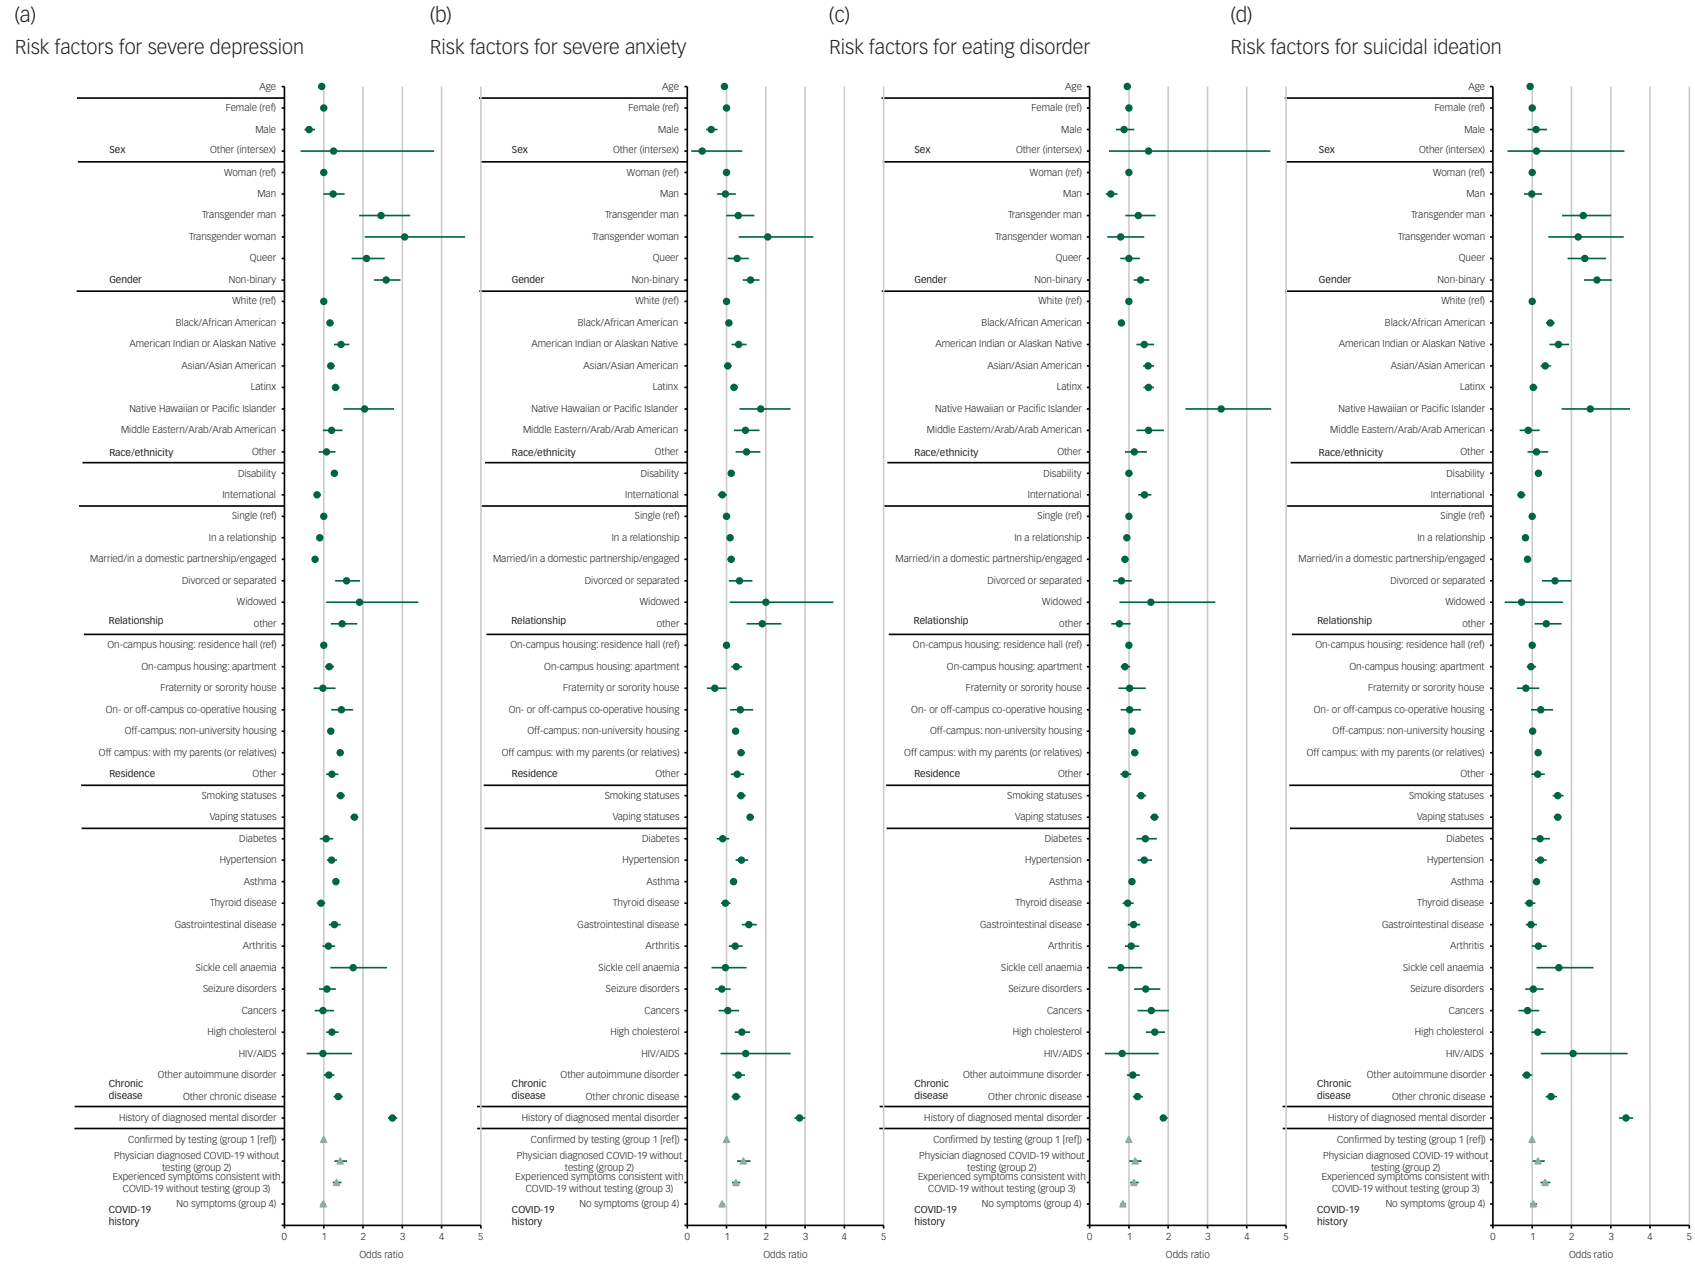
(a)
Risk factors for severe depression

Age
Female (ref)
Male
Sex Other (intersex)
Woman (ref)
Man
Transgender man
Transgender woman
Queer
Gender Non-binary
White (ref)
Black/African American
American Indian or Alaskan Native
Asian/Asian American
Latinx
Native Hawaiian or Pacific Islander
Middle Eastern/Arab/Arab American
Race/ethnicity Other
Disability
International
Single (ref)
In a relationship
Married/in a domestic partnership/engaged
Divorced or separated
Widowed
Relationship other
On-campus housing: residence hall (ref)
On-campus housing: apartment
Fraternity or sorority house
On- or off-campus co-operative housing
Off-campus: non-university housing
Off campus: with my parents (or relatives)
Residence Other
Smoking statuses
Vaping statuses
Diabetes
Hypertension
Asthma
Thyroid disease
Gastrointestinal disease
Arthritis
Sickle cell anaemia
Seizure disorders
Cancers
High cholesterol
HIV/AIDS
Other autoimmune disorder
Chronic disease Other chronic disease
History of diagnosed mental disorder
Confirmed by testing (group 1 [ref])
Physician diagnosed COVID-19 without testing (group 2)
Experienced symptoms consistent with COVID-19 without testing (group 3)
No symptoms (group 4)
COVID-19 history
0 1 2 3 4 5
Odds ratio

(b)
Risk factors for severe anxiety

Age
Female (ref)
Male
Sex Other (intersex)
Woman (ref)
Man
Transgender man
Transgender woman
Queer
Gender Non-binary
White (ref)
Black/African American
American Indian or Alaskan Native
Asian/Asian American
Latinx
Native Hawaiian or Pacific Islander
Middle Eastern/Arab/Arab American
Race/ethnicity Other
Disability
International
Single (ref)
In a relationship
Married/in a domestic partnership/engaged
Divorced or separated
Widowed
Relationship other
On-campus housing: residence hall (ref)
On-campus housing: apartment
Fraternity or sorority house
On- or off-campus co-operative housing
Off-campus: non-university housing
Off campus: with my parents (or relatives)
Residence Other
Smoking statuses
Vaping statuses
Diabetes
Hypertension
Asthma
Thyroid disease
Gastrointestinal disease
Arthritis
Sickle cell anaemia
Seizure disorders
Cancers
High cholesterol
HIV/AIDS
Other autoimmune disorder
Chronic disease Other chronic disease
History of diagnosed mental disorder
Confirmed by testing (group 1 [ref])
Physician diagnosed COVID-19 without testing (group 2)
Experienced symptoms consistent with COVID-19 without testing (group 3)
No symptoms (group 4)
COVID-19 history
0 1 2 3 4 5
Odds ratio

(c)
Risk factors for eating disorder

Age
Female (ref)
Male
Sex Other (intersex)
Woman (ref)
Man
Transgender man
Transgender woman
Queer
Gender Non-binary
White (ref)
Black/African American
American Indian or Alaskan Native
Asian/Asian American
Latinx
Native Hawaiian or Pacific Islander
Middle Eastern/Arab/Arab American
Race/ethnicity Other
Disability
International
Single (ref)
In a relationship
Married/in a domestic partnership/engaged
Divorced or separated
Widowed
Relationship other
On-campus housing: residence hall (ref)
On-campus housing: apartment
Fraternity or sorority house
On- or off-campus co-operative housing
Off-campus: non-university housing
Off campus: with my parents (or relatives)
Residence Other
Smoking statuses
Vaping statuses
Diabetes
Hypertension
Asthma
Thyroid disease
Gastrointestinal disease
Arthritis
Sickle cell anaemia
Seizure disorders
Cancers
High cholesterol
HIV/AIDS
Other autoimmune disorder
Chronic disease Other chronic disease
History of diagnosed mental disorder
Confirmed by testing (group 1 [ref])
Physician diagnosed COVID-19 without testing (group 2)
Experienced symptoms consistent with COVID-19 without testing (group 3)
No symptoms (group 4)
COVID-19 history
0 1 2 3 4 5
Odds ratio

(d)
Risk factors for suicidal ideation

Age
Female (ref)
Male
Sex Other (intersex)
Woman (ref)
Man
Transgender man
Transgender woman
Queer
Gender Non-binary
White (ref)
Black/African American
American Indian or Alaskan Native
Asian/Asian American
Latinx
Native Hawaiian or Pacific Islander
Middle Eastern/Arab/Arab American
Race/ethnicity Other
Disability
International
Single (ref)
In a relationship
Married/in a domestic partnership/engaged
Divorced or separated
Widowed
Relationship other
On-campus housing: residence hall (ref)
On-campus housing: apartment
Fraternity or sorority house
On- or off-campus co-operative housing
Off-campus: non-university housing
Off campus: with my parents (or relatives)
Residence Other
Smoking statuses
Vaping statuses
Diabetes
Hypertension
Asthma
Thyroid disease
Gastrointestinal disease
Arthritis
Sickle cell anaemia
Seizure disorders
Cancers
High cholesterol
HIV/AIDS
Other autoimmune disorder
Chronic disease Other chronic disease
History of diagnosed mental disorder
Confirmed by testing (group 1 [ref])
Physician diagnosed COVID-19 without testing (group 2)
Experienced symptoms consistent with COVID-19 without testing (group 3)
No symptoms (group 4)
COVID-19 history
0 1 2 3 4 5
Odds ratio